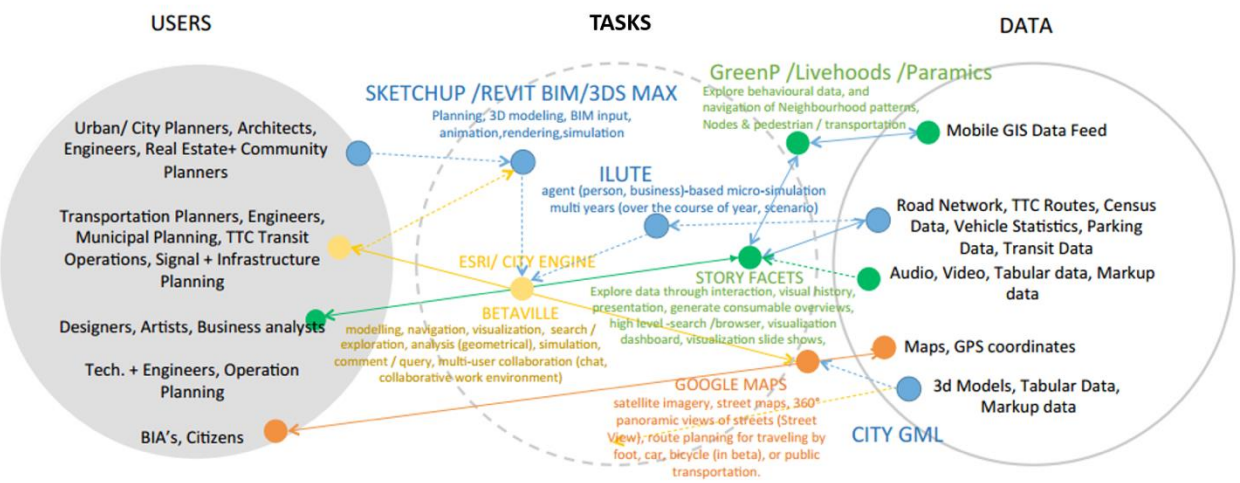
USERS

TASKS

DATA

Urban/ City Planners, Architects, Engineers, Real Estate+ Community Planners

Transportation Planners, Engineers, Municipal Planning, TTC Transit Operations, Signal + Infrastructure Planning

Designers, Artists, Business analysts

Tech. + Engineers, Operation Planning

BIA's, Citizens

SKETCHUP /REVIT BIM/3DS MAX
Planning, 3D modeling, BIM input, animation,rendering,simulation

GreenP /Livehoods /Paramics
Explore behavioural data, and navigation of Neighbourhood patterns, Nodes & pedestrian / transportation

ILUTE
agent (person, business)-based micro-simulation multi years (over the course of year, scenario)

ESRI/ CITY ENGINE

BETAVILLE
modelling, navigation, visualization, search / exploration, analysis (geometrical), simulation, comment / query, multi-user collaboration (chat, collaborative work environment)

STORY FACETS
Explore data through interaction, visual history, presentation, generate consumable overviews, high level -search /browser, visualization dashboard, visualization slide shows,

GOOGLE MAPS
satellite imagery, street maps, 360° panoramic views of streets (Street View), route planning for traveling by foot, car, bicycle (in beta), or public transportation.

CITY GML

Mobile GIS Data Feed

Road Network, TTC Routes, Census Data, Vehicle Statistics, Parking Data, Transit Data

Audio, Video, Tabular data, Markup data

Maps, GPS coordinates

3d Models, Tabular Data, Markup data